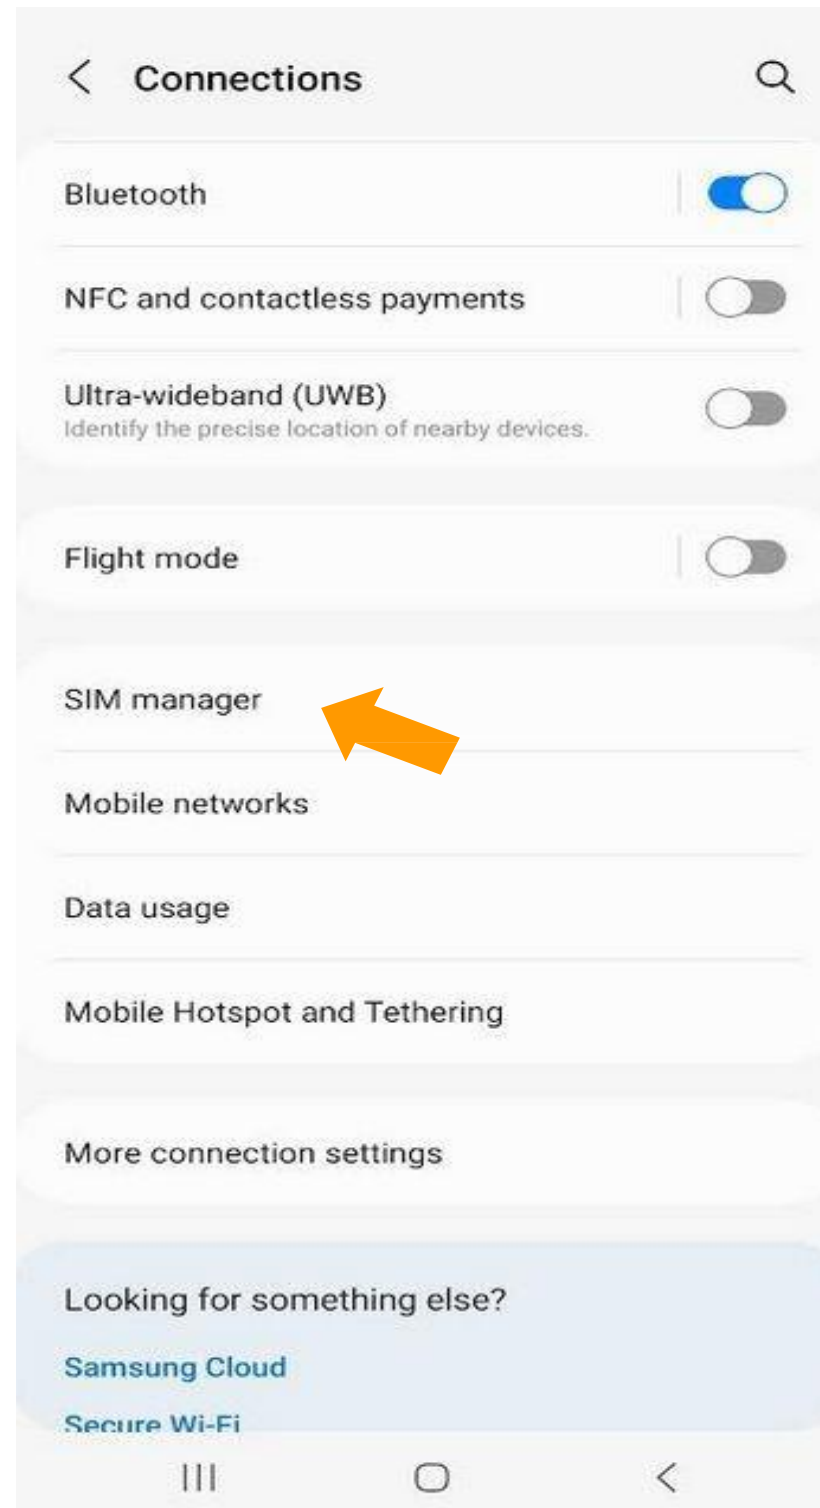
Connections

Bluetooth

NFC and contactless payments

Ultra-wideband (UWB)
Identify the precise location of nearby devices.

Flight mode

SIM manager

Mobile networks

Data usage

Mobile Hotspot and Tethering

More connection settings

Looking for something else?

Samsung Cloud

Secure Wi-Fi